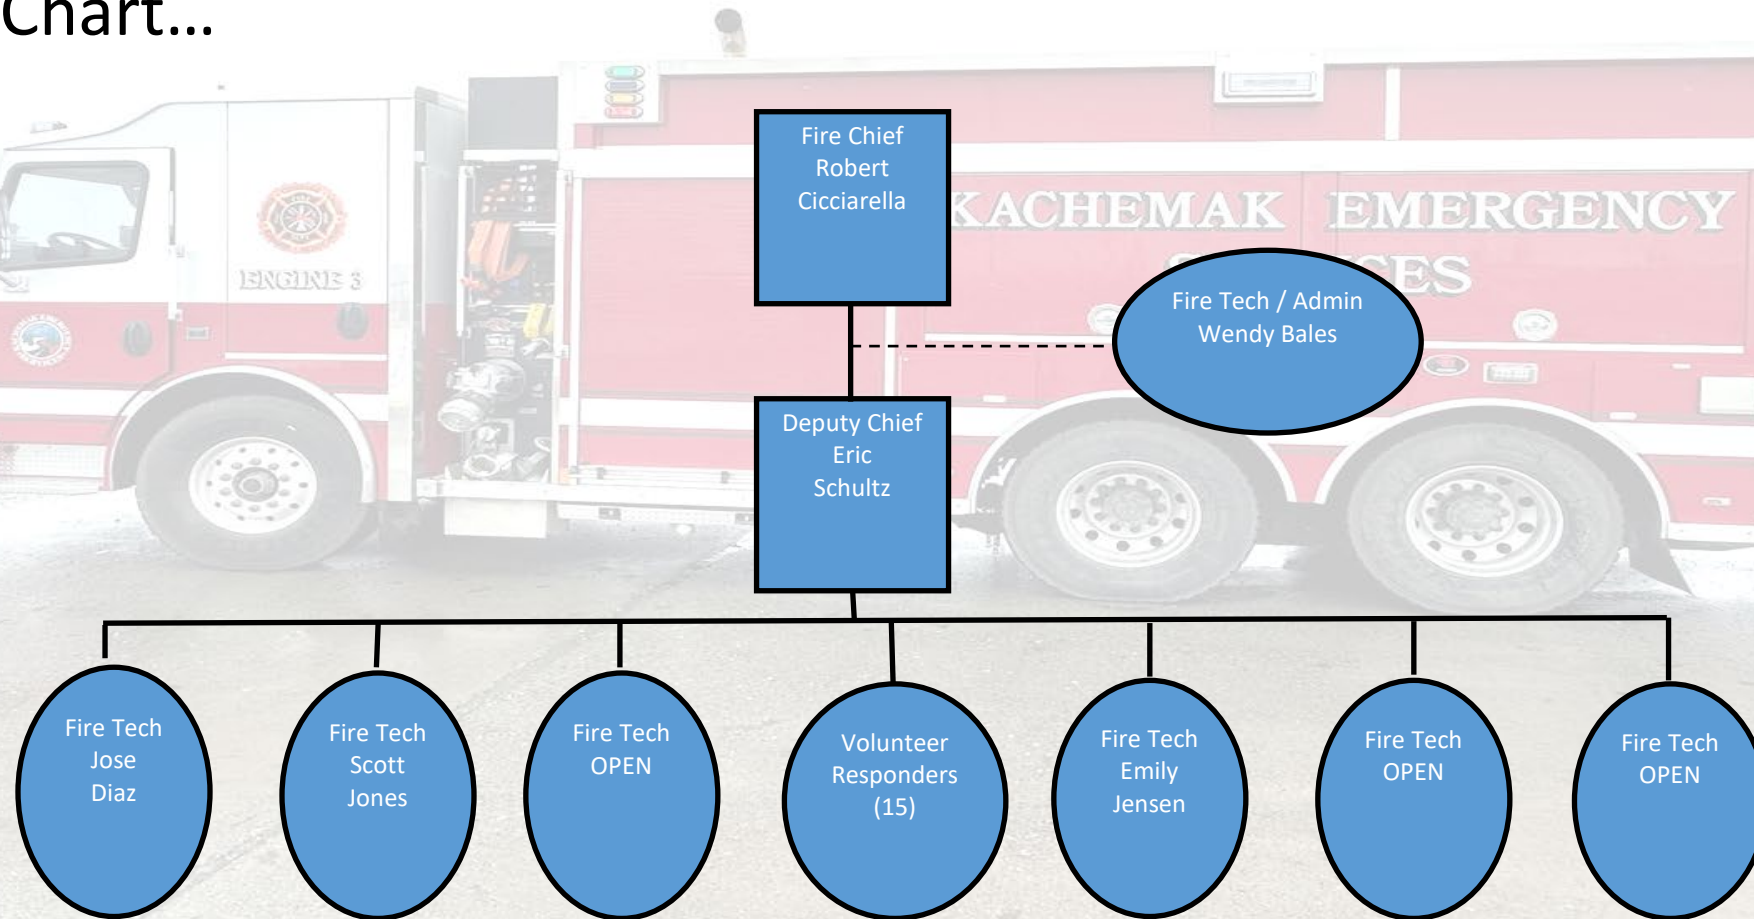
Chart...

Fire Chief
Robert
Cicciarella

KACHEMAK EMERGENCY

ENGINE 3

Fire Tech / Admin
Wendy Bales

Deputy Chief
Eric
Schultz

Fire Tech
Jose
Diaz

Fire Tech
Scott
Jones

Fire Tech
OPEN

Volunteer
Responders
(15)

Fire Tech
Emily
Jensen

Fire Tech
OPEN

Fire Tech
OPEN